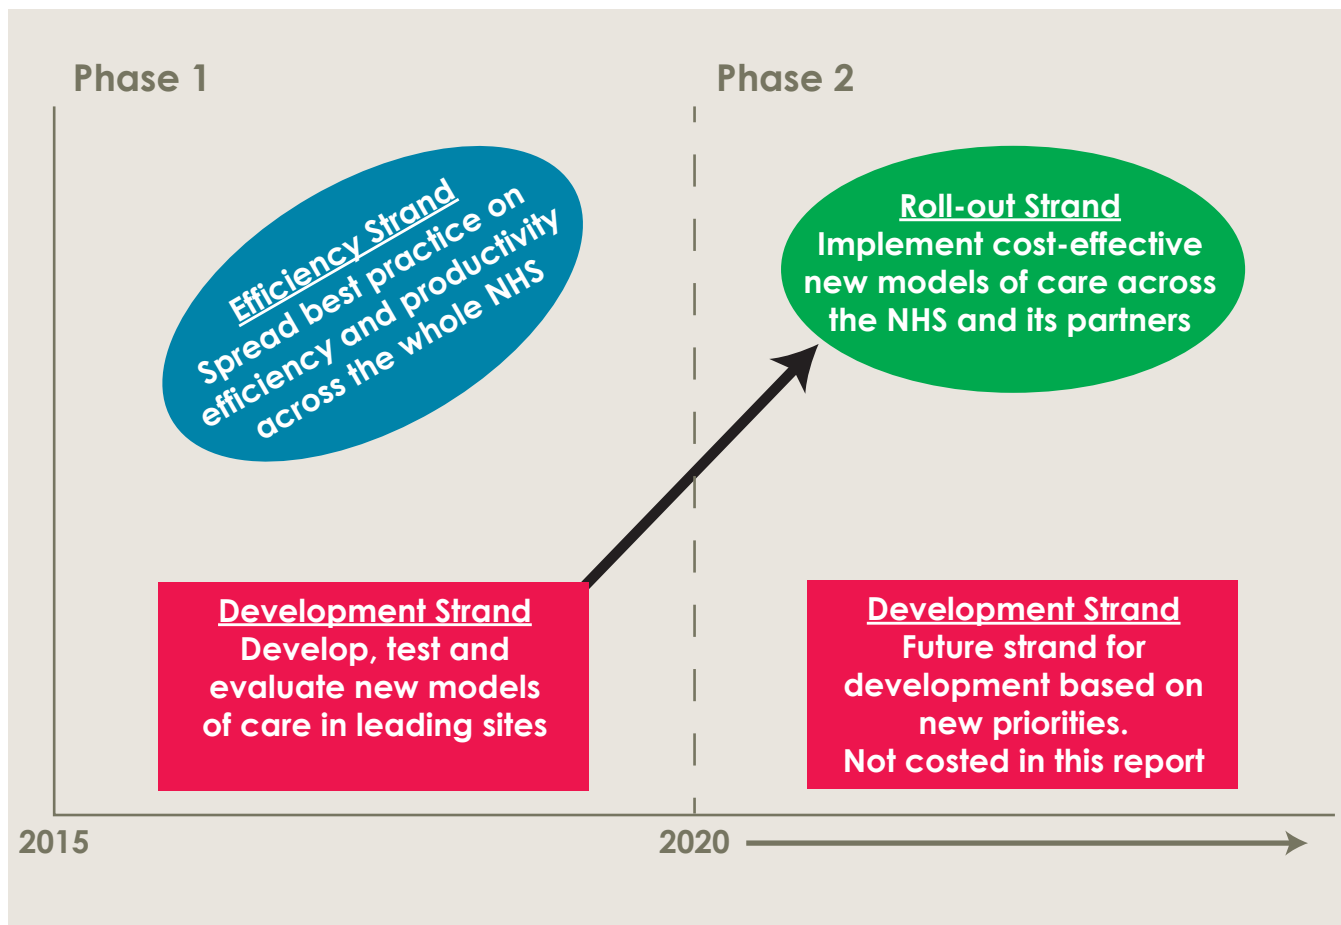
Phase 1

Phase 2

Efficiency Strand
Spread best practice on efficiency and productivity across the whole NHS

Roll-out Strand
Implement cost-effective new models of care across the NHS and its partners

Development Strand
Develop, test and evaluate new models of care in leading sites

Development Strand
Future strand for development based on new priorities.
Not costed in this report

2015

2020